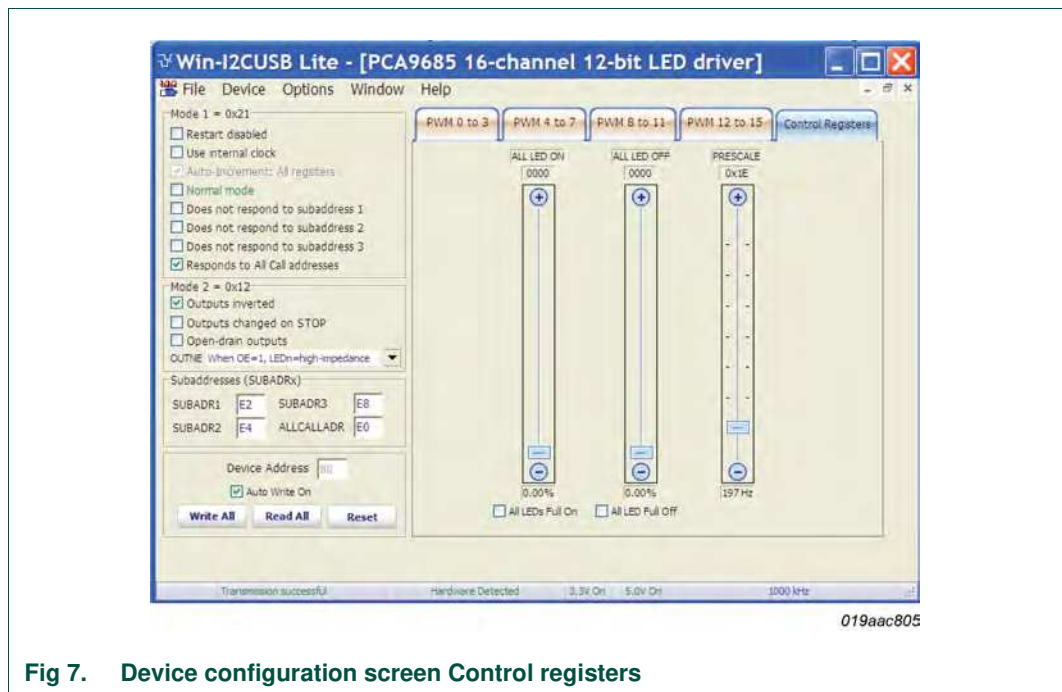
Win-I2CUSB Lite - [PCA9685 16-channel 12-bit LED driver]

File Device Options Window Help

Mode 1 = 0x21
Restart disabled
Use internal clock
Auto-Increment: All registers
Normal mode
Does not respond to subaddress 1
Does not respond to subaddress 2
Does not respond to subaddress 3
Responds to All Call addresses

Mode 2 = 0x12
Outputs inverted
Outputs changed on STOP
Open-drain outputs
OUTNE When OE=1, LEDn=high-impedance

Subaddresses (SUBADRx)
SUBADR1 E2 SUBADR3 E8
SUBADR2 E4 ALLCALLADR E0

Device Address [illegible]
Auto Write On
Write All Read All Reset

PWM 0 to 3 PWM 4 to 7 PWM 8 to 11 PWM 12 to 15 Control Registers

ALL LED ON
0000
0.00%
All LEDs Full On

ALL LED OFF
0000
0.00%
All LED Full Off

PRESCALE
0x1E
197 Hz

Transmission successful Hardware Detected 3.3V On 5.0V On 1000 kHz

019aac805

Fig 7. Device configuration screen Control registers